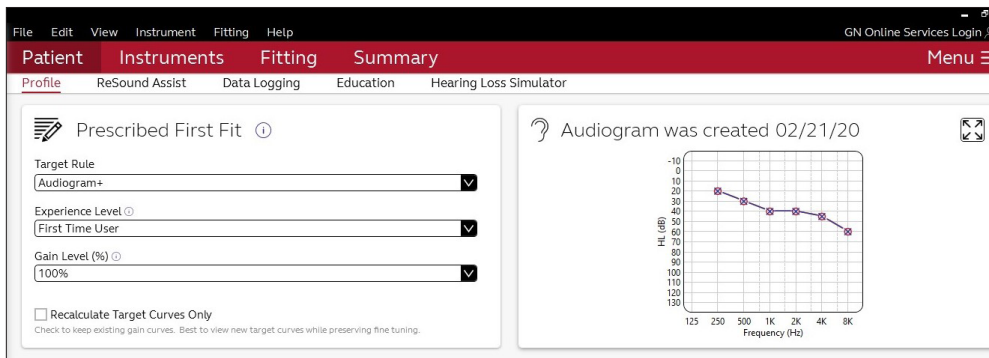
File Edit View Instrument Fitting Help

GN Online Services Login

Patient Instruments Fitting Summary Menu

Profile ReSound Assist Data Logging Education Hearing Loss Simulator

Prescribed First Fit

Target Rule

Audiogram+

Experience Level

First Time User

Gain Level (%)

100%

Recalculate Target Curves Only

Check to keep existing gain curves. Best to view new target curves while preserving fine tuning.

Audiogram was created 02/21/20

-10
0
10
20
30
40
50
60
70
80
90
100
110
120
130

HL (dB)

125 250 500 1K 2K 4K 8K

Frequency (Hz)